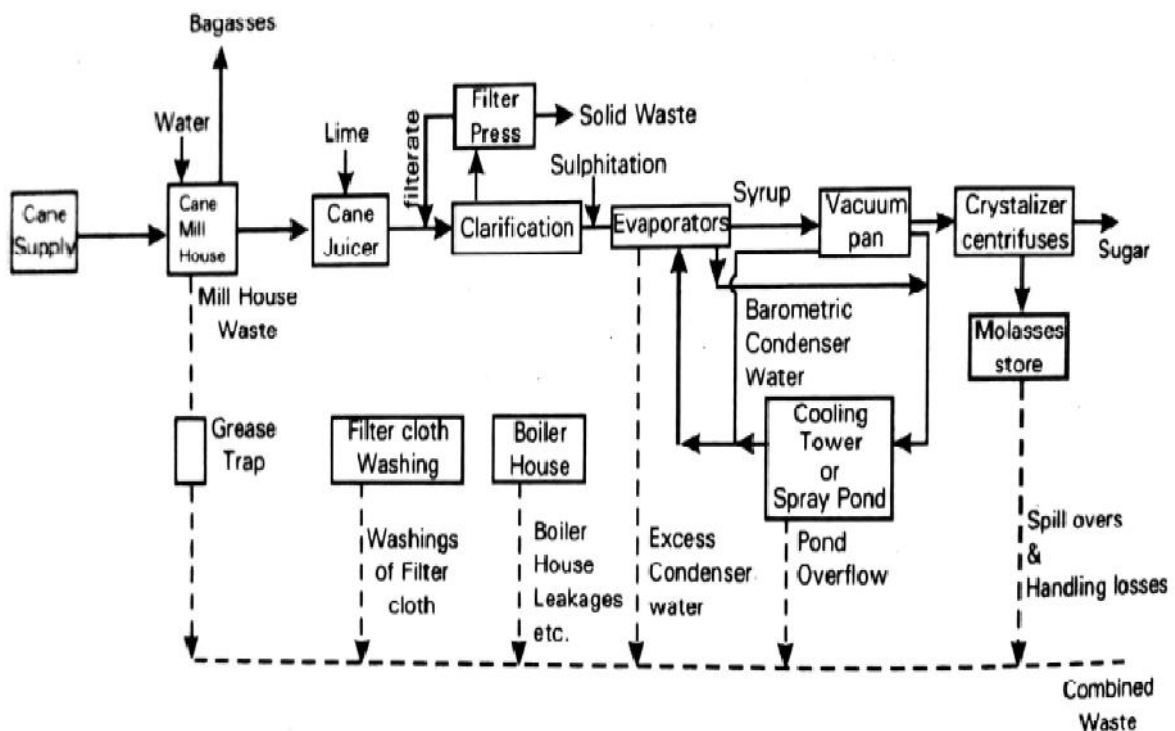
Bagasses

Water

Lime

filterate

Filter Press

Solid Waste

Sulphitation

Syrup

Cane Supply

Cane Mill House

Cane Juicer

Clarification

Evaporators

Vacuum pan

Crystalizer centrifuses

Sugar

Mill House Waste

Barometric Condenser Water

Molasses store

Grease Trap

Filter cloth Washing

Boiler House

Cooling Tower or Spray Pond

Washings of Filter cloth

Boiler House Leakages etc.

Excess Condenser water

Pond Overflow

Spill overs & Handling losses

Combined Waste